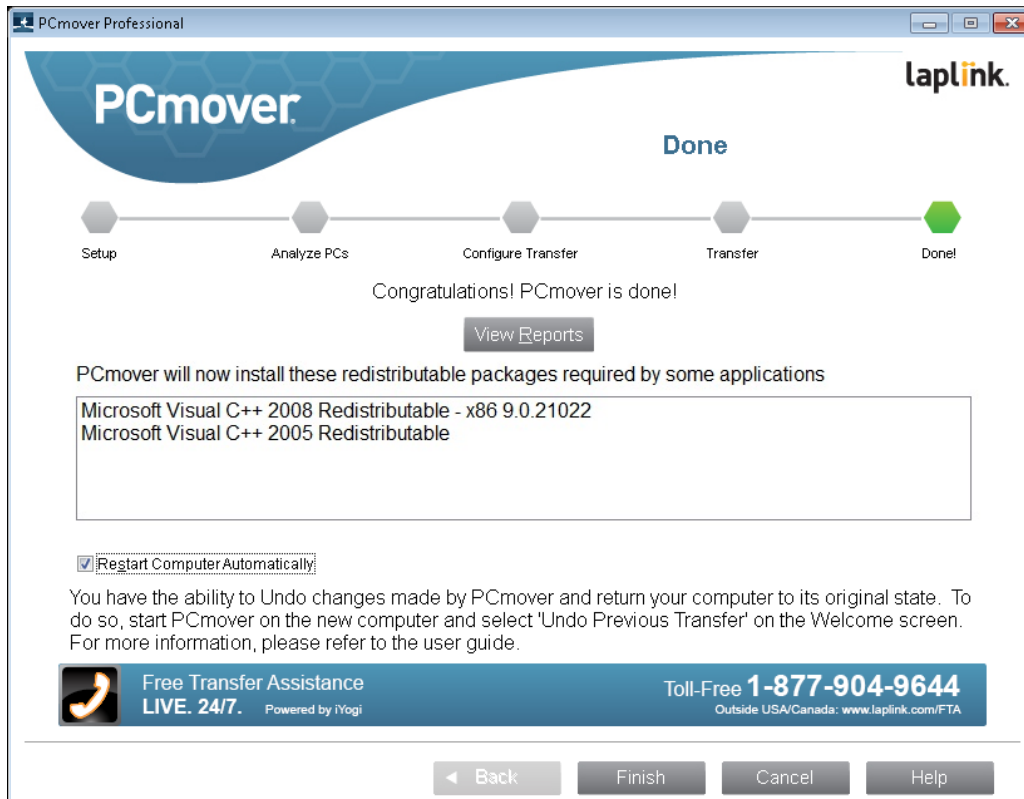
PCmover Professional

PCmover

laplink.

Done

Setup

Analyze PCs

Configure Transfer

Transfer

Done!

Congratulations! PCmover is done!

View Reports

PCmover will now install these redistributable packages required by some applications

Microsoft Visual C++ 2008 Redistributable - x86 9.0.21022
Microsoft Visual C++ 2005 Redistributable

Restart Computer Automatically

You have the ability to Undo changes made by PCmover and return your computer to its original state. To do so, start PCmover on the new computer and select 'Undo Previous Transfer' on the Welcome screen. For more information, please refer to the user guide.

Free Transfer Assistance
LIVE. 24/7. Powered by iYogi

Toll-Free 1-877-904-9644
Outside USA/Canada: www.laplink.com/FTA

Back

Finish

Cancel

Help